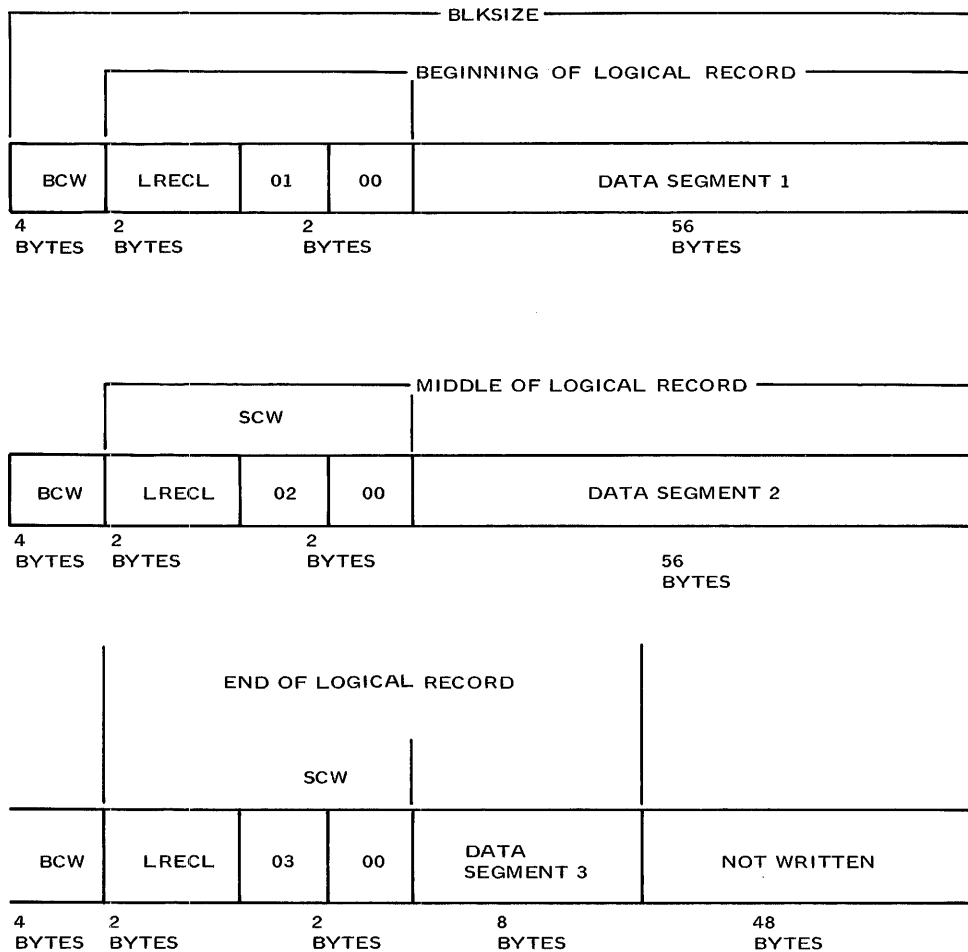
BLKSIZE

BEGINNING OF LOGICAL RECORD

| BCW | LRECL | 01 | 00 | DATA SEGMENT 1 |
|---|---|---|---|---|

4 BYTES 2 BYTES 2 BYTES 56 BYTES

MIDDLE OF LOGICAL RECORD

SCW

| BCW | LRECL | 02 | 00 | DATA SEGMENT 2 |
|---|---|---|---|---|

4 BYTES 2 BYTES 2 BYTES 56 BYTES

END OF LOGICAL RECORD

SCW

| BCW | LRECL | 03 | 00 | DATA SEGMENT 3 | NOT WRITTEN |
|---|---|---|---|---|---|

4 BYTES 2 BYTES 2 BYTES 8 BYTES 48 BYTES